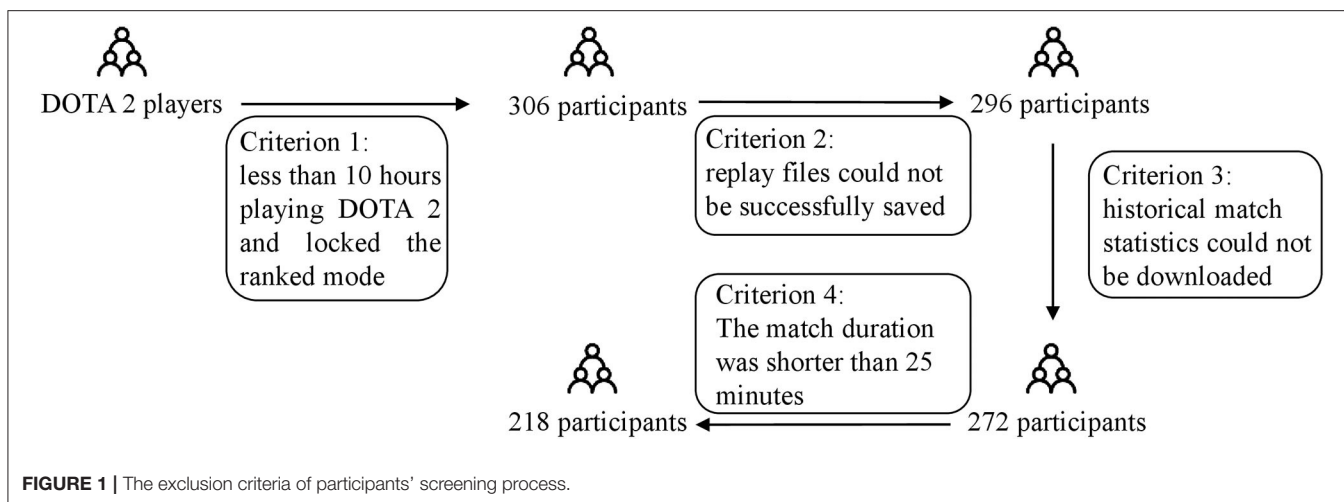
DOTA 2 players

Criterion 1: less than 10 hours playing DOTA 2 and locked the ranked mode

306 participants

Criterion 2: replay files could not be successfully saved

296 participants

Criterion 3: historical match statistics could not be downloaded

272 participants

Criterion 4: The match duration was shorter than 25 minutes

218 participants

**FIGURE 1 |** The exclusion criteria of participants' screening process.